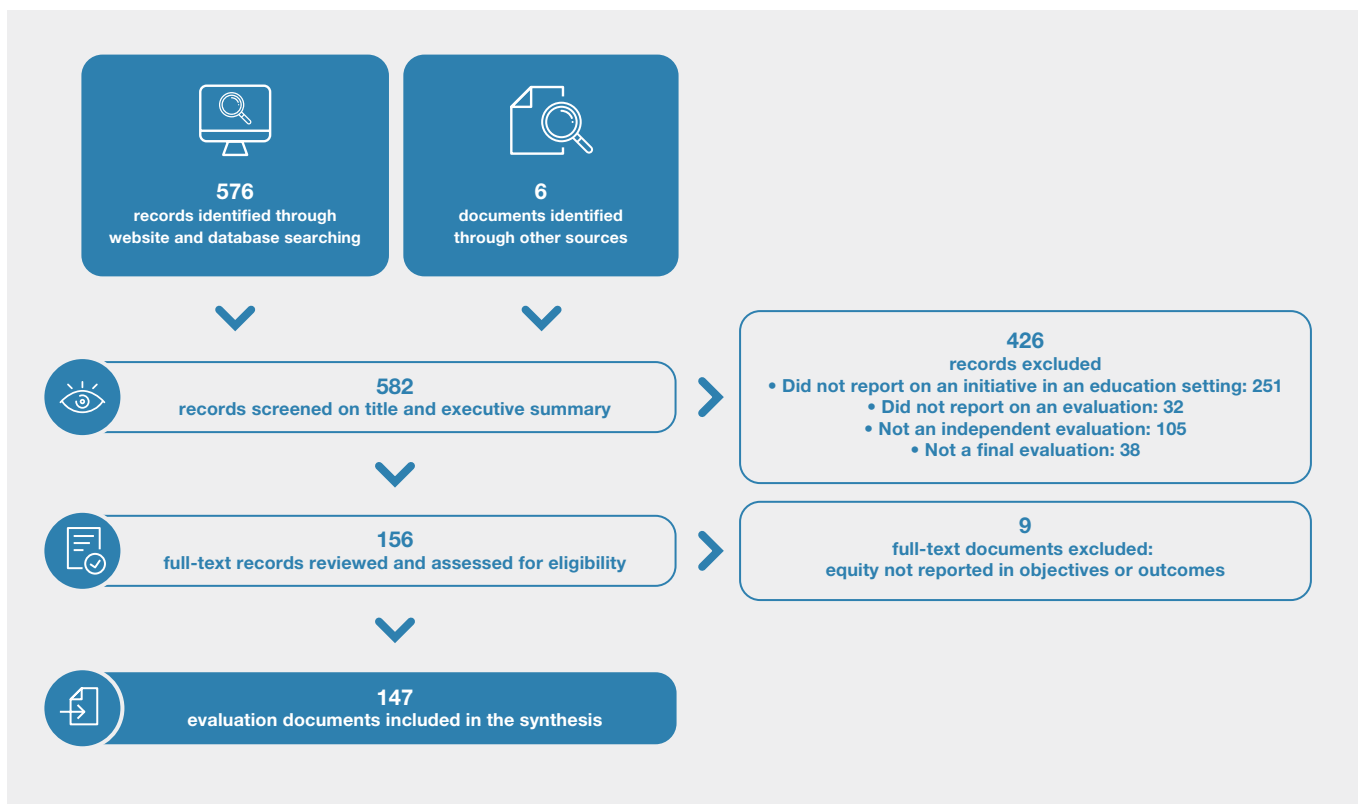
576
records identified through website and database searching

6
documents identified through other sources

582
records screened on title and executive summary

426
records excluded
• Did not report on an initiative in an education setting: 251
• Did not report on an evaluation: 32
• Not an independent evaluation: 105
• Not a final evaluation: 38

156
full-text records reviewed and assessed for eligibility

9
full-text documents excluded: equity not reported in objectives or outcomes

147
evaluation documents included in the synthesis